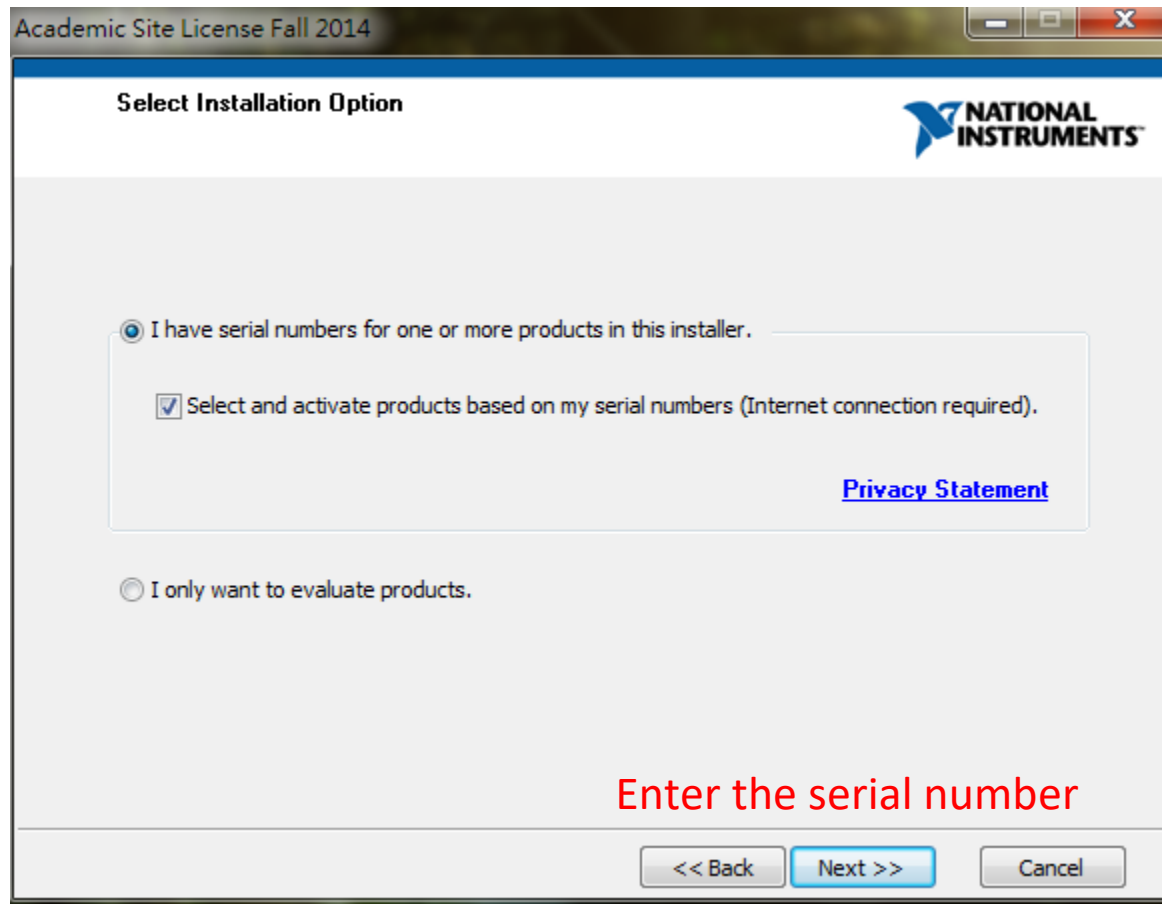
Academic Site License Fall 2014

Select Installation Option

NATIONAL INSTRUMENTS

I have serial numbers for one or more products in this installer.

Select and activate products based on my serial numbers (Internet connection required).

Privacy Statement

I only want to evaluate products.

Enter the serial number

<< Back

Next >>

Cancel